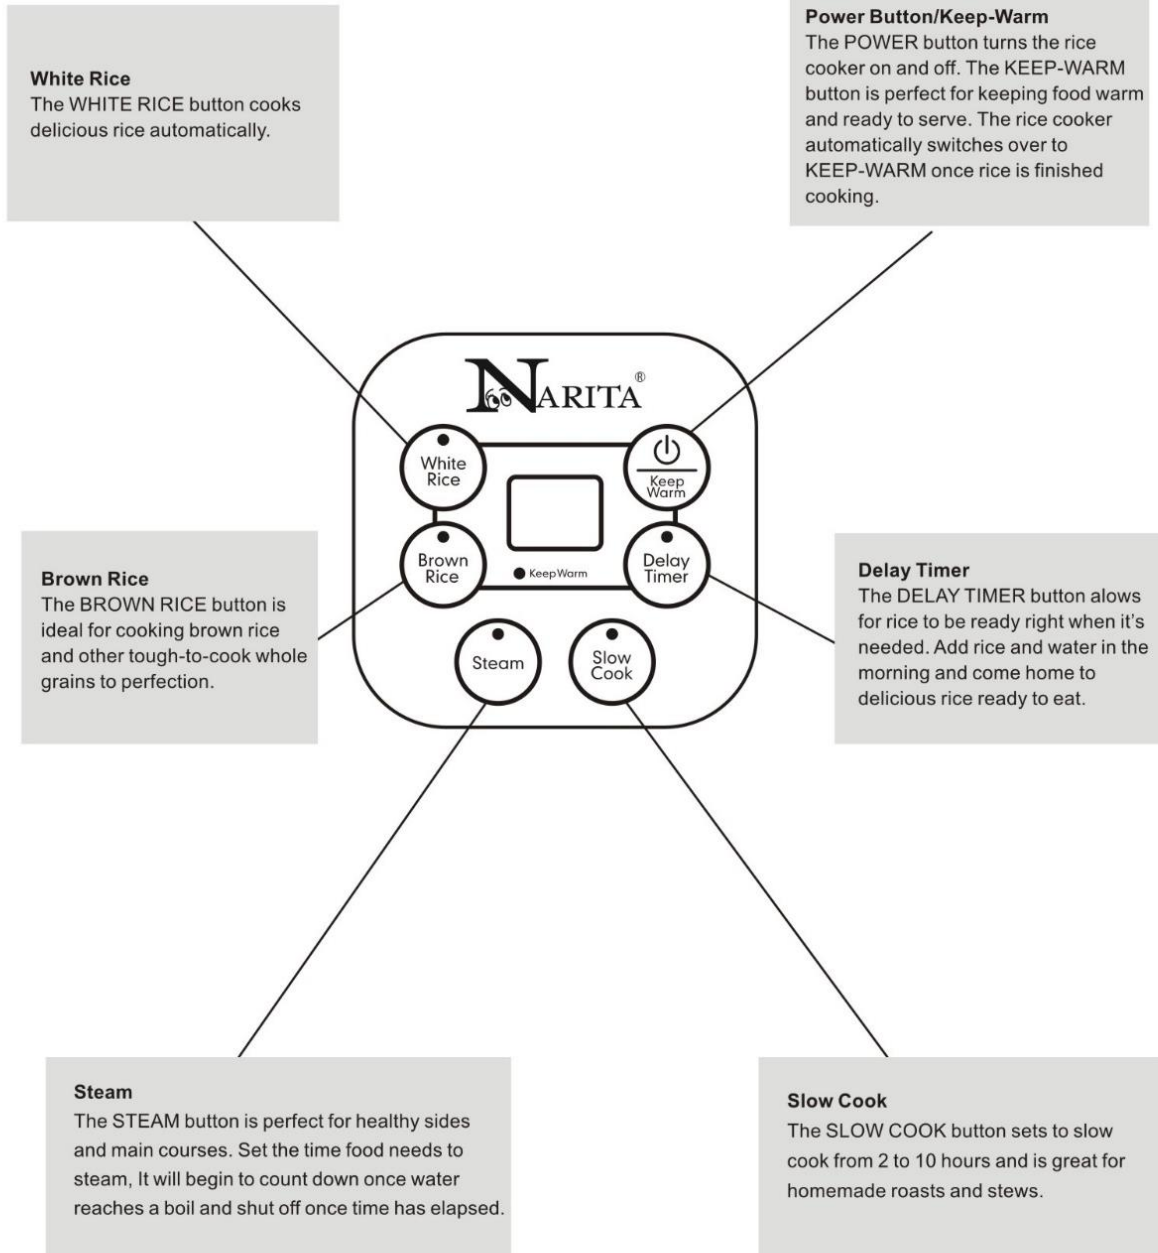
White Rice
The WHITE RICE button cooks delicious rice automatically.

Power Button/Keep-Warm
The POWER button turns the rice cooker on and off. The KEEP-WARM button is perfect for keeping food warm and ready to serve. The rice cooker automatically switches over to KEEP-WARM once rice is finished cooking.

NARITA®

White Rice

Keep Warm

Brown Rice

Keep Warm

Delay Timer

Steam

Slow Cook

Brown Rice
The BROWN RICE button is ideal for cooking brown rice and other tough-to-cook whole grains to perfection.

Delay Timer
The DELAY TIMER button allows for rice to be ready right when it's needed. Add rice and water in the morning and come home to delicious rice ready to eat.

Steam
The STEAM button is perfect for healthy sides and main courses. Set the time food needs to steam, It will begin to count down once water reaches a boil and shut off once time has elapsed.

Slow Cook
The SLOW COOK button sets to slow cook from 2 to 10 hours and is great for homemade roasts and stews.